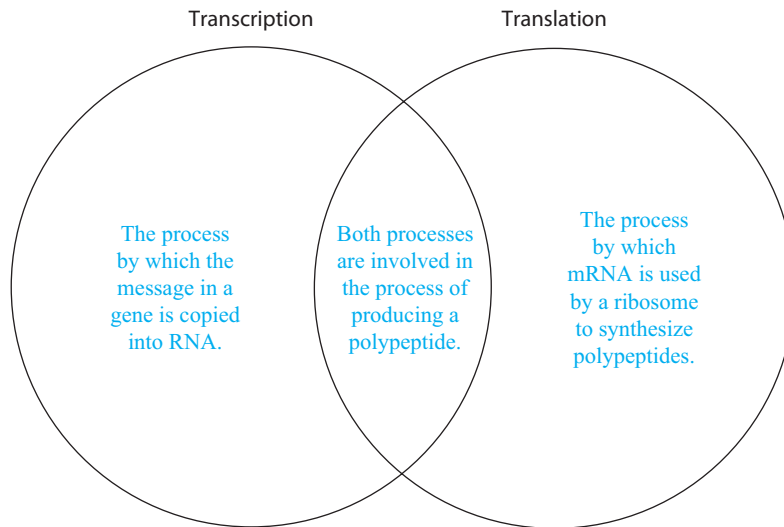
Transcription

Translation

The process by which the message in a gene is copied into RNA.

Both processes are involved in the process of producing a polypeptide.

The process by which mRNA is used by a ribosome to synthesize polypeptides.